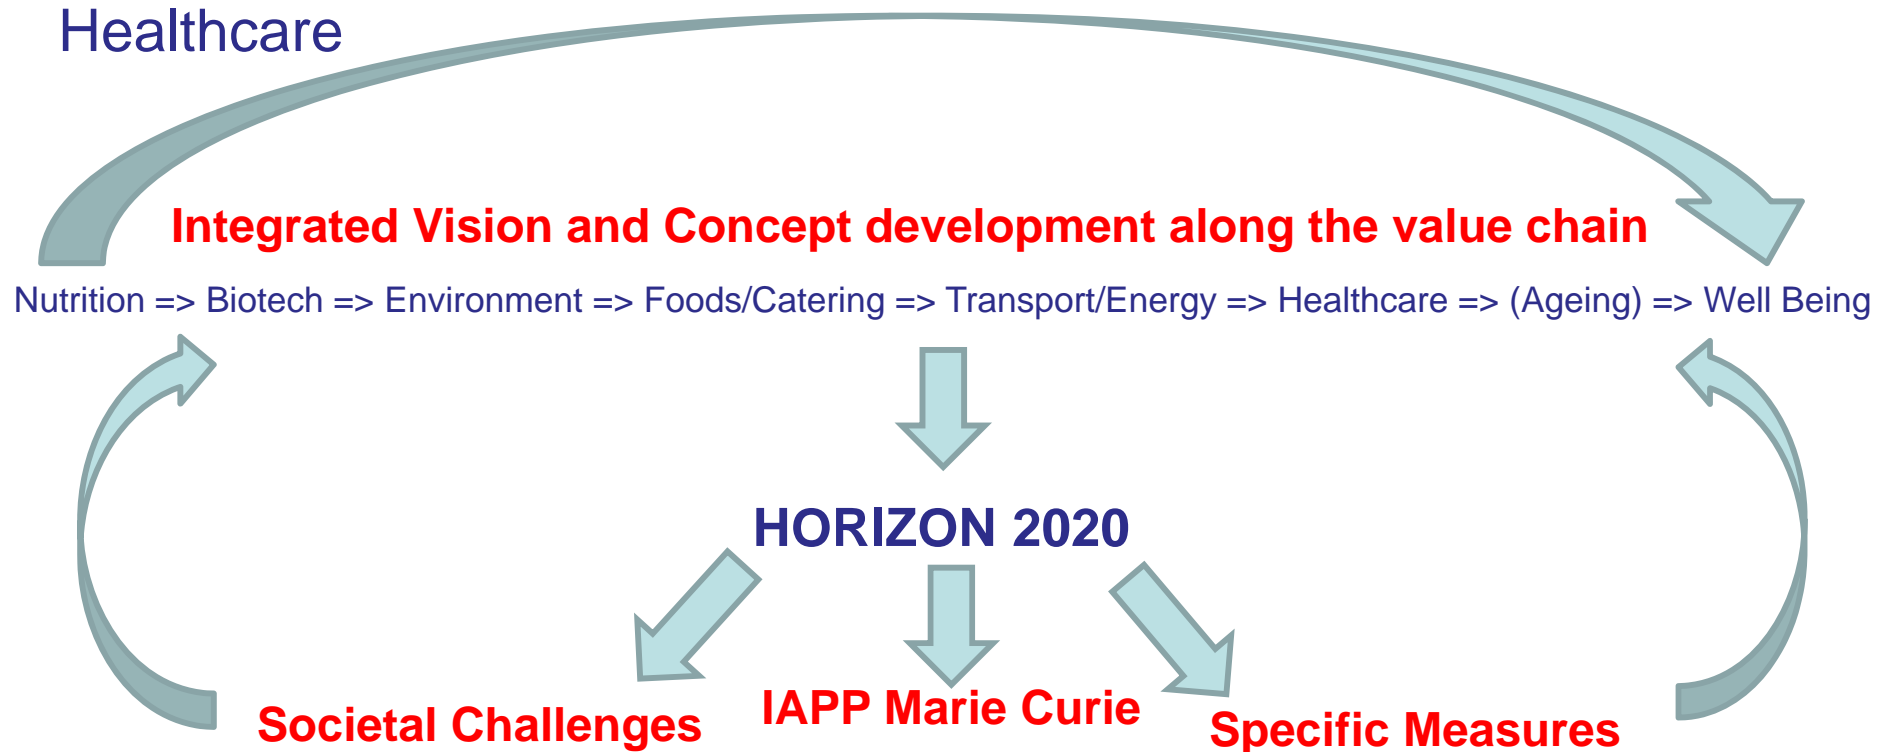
Healthcare

Integrated Vision and Concept development along the value chain

Nutrition => Biotech => Environment => Foods/Catering => Transport/Energy => Healthcare => (Ageing) => Well Being

HORIZON 2020

Societal Challenges

IAPP Marie Curie

Specific Measures